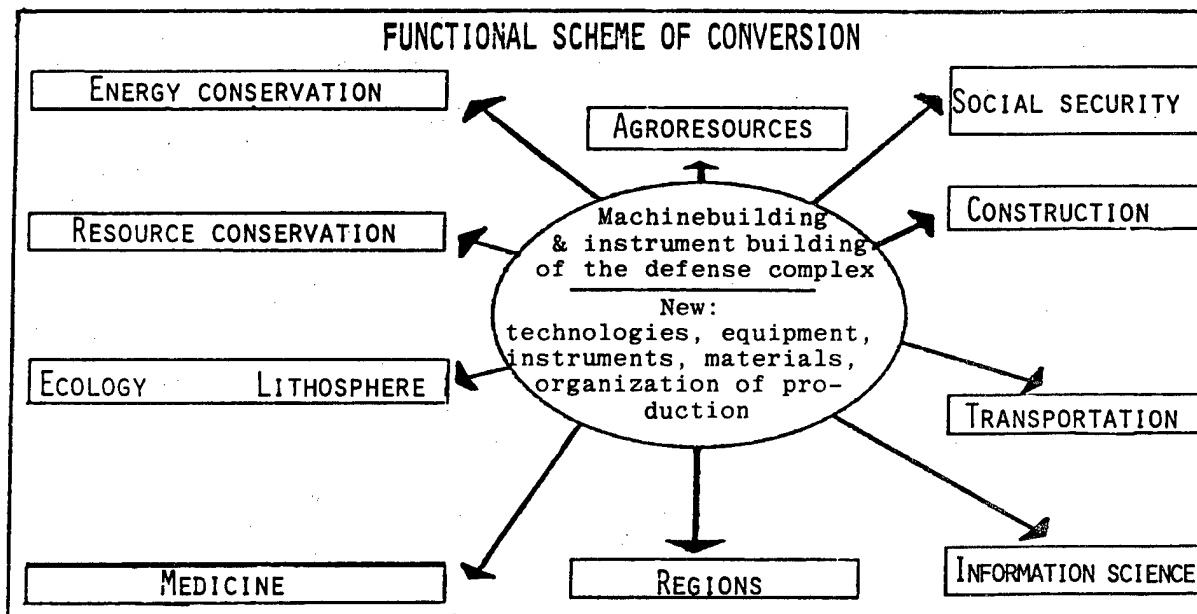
FUNCTIONAL SCHEME OF CONVERSION

ENERGY CONSERVATION

AGRORESOURCES

SOCIAL SECURITY

RESOURCE CONSERVATION

Machinebuilding & instrument building of the defense complex

New: technologies, equipment, instruments, materials, organization of production

CONSTRUCTION

ECOLOGY LITHOSPHERE

TRANSPORTATION

MEDICINE

REGIONS

INFORMATION SCIENCE